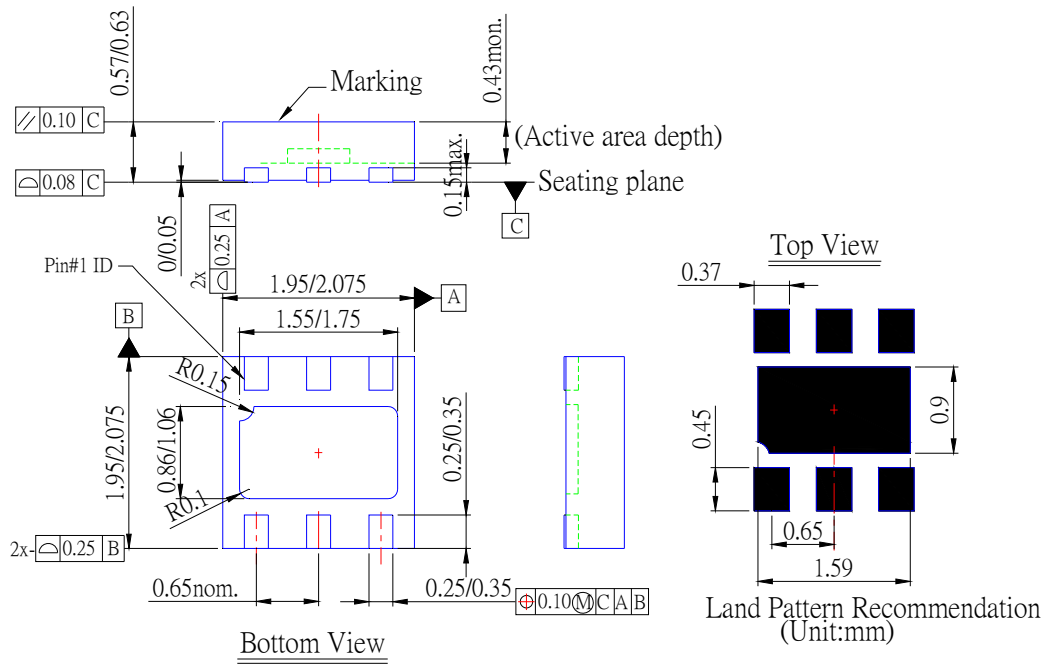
0.57/0.63

Marking

0.43mon.

// 0.10 C

(Active area depth)

0.15max.

D 0.08 C

Seating plane

C

0/0.05

A

0.25

2x

Pin#1 ID

1.95/2.075

A

B

1.55/1.75

R0.15

1.95/2.075

0.86/1.06

0.25/0.35

R0.1

2x-D 0.25 B

0.65nom.

0.25/0.35

⊕ 0.10Ⓜ C A B

Bottom View

Top View

0.37

0.45

0.9

0.65

1.59

Land Pattern Recommendation
(Unit:mm)